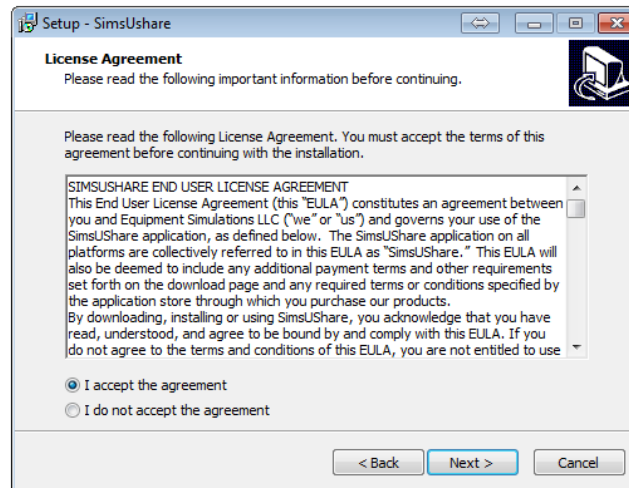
Setup - SimsUshare

License Agreement
Please read the following important information before continuing.

Please read the following License Agreement. You must accept the terms of this agreement before continuing with the installation.

SIMSUSHARE END USER LICENSE AGREEMENT
This End User License Agreement (this "EULA") constitutes an agreement between you and Equipment Simulations LLC ("we" or "us") and governs your use of the SimsUShare application, as defined below. The SimsUShare application on all platforms are collectively referred to in this EULA as "SimsUShare." This EULA will also be deemed to include any additional payment terms and other requirements set forth on the download page and any required terms or conditions specified by the application store through which you purchase our products.
By downloading, installing or using SimsUShare, you acknowledge that you have read, understood, and agree to be bound by and comply with this EULA. If you do not agree to the terms and conditions of this EULA, you are not entitled to use

I accept the agreement
I do not accept the agreement

< Back
Next >
Cancel